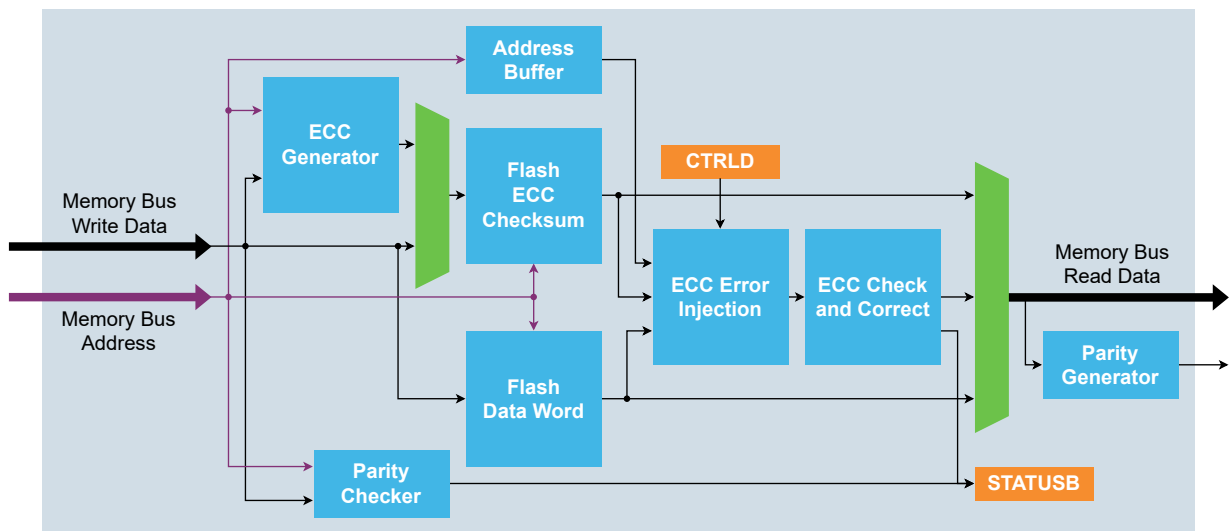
Address Buffer

ECC Generator

Flash ECC Checksum

CTRLD

Memory Bus Write Data

Memory Bus Read Data

ECC Error Injection

ECC Check and Correct

Memory Bus Address

Parity Generator

Flash Data Word

Parity Checker

STATUSB